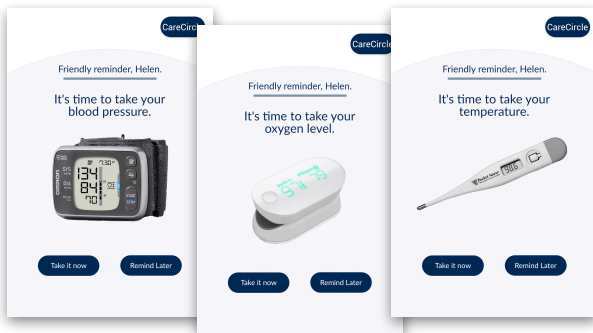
CareCircle

Friendly reminder, Helen.

It's time to take your blood pressure.

134
84
70

Take it now

Remind Later

CareCircle

Friendly reminder, Helen.

It's time to take your oxygen level.

Take it now

Remind Later

CareCircle

Friendly reminder, Helen.

It's time to take your temperature.

98.6

Take it now

Remind Later